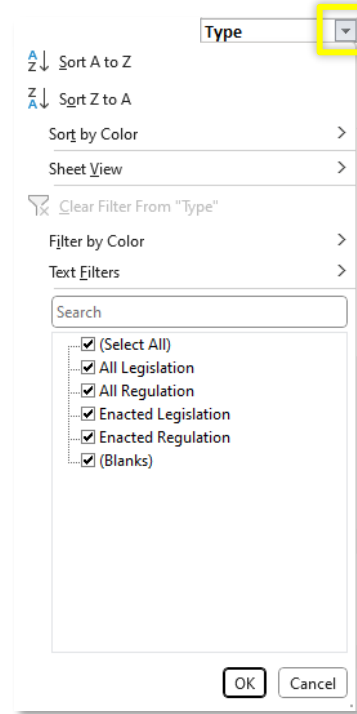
Type

Sort A to Z

Sort Z to A

Sort by Color

Sheet View

Clear Filter From "Type"

Filter by Color

Text Filters

Search

(Select All)
All Legislation
All Regulation
Enacted Legislation
Enacted Regulation
(Blanks)

OK Cancel